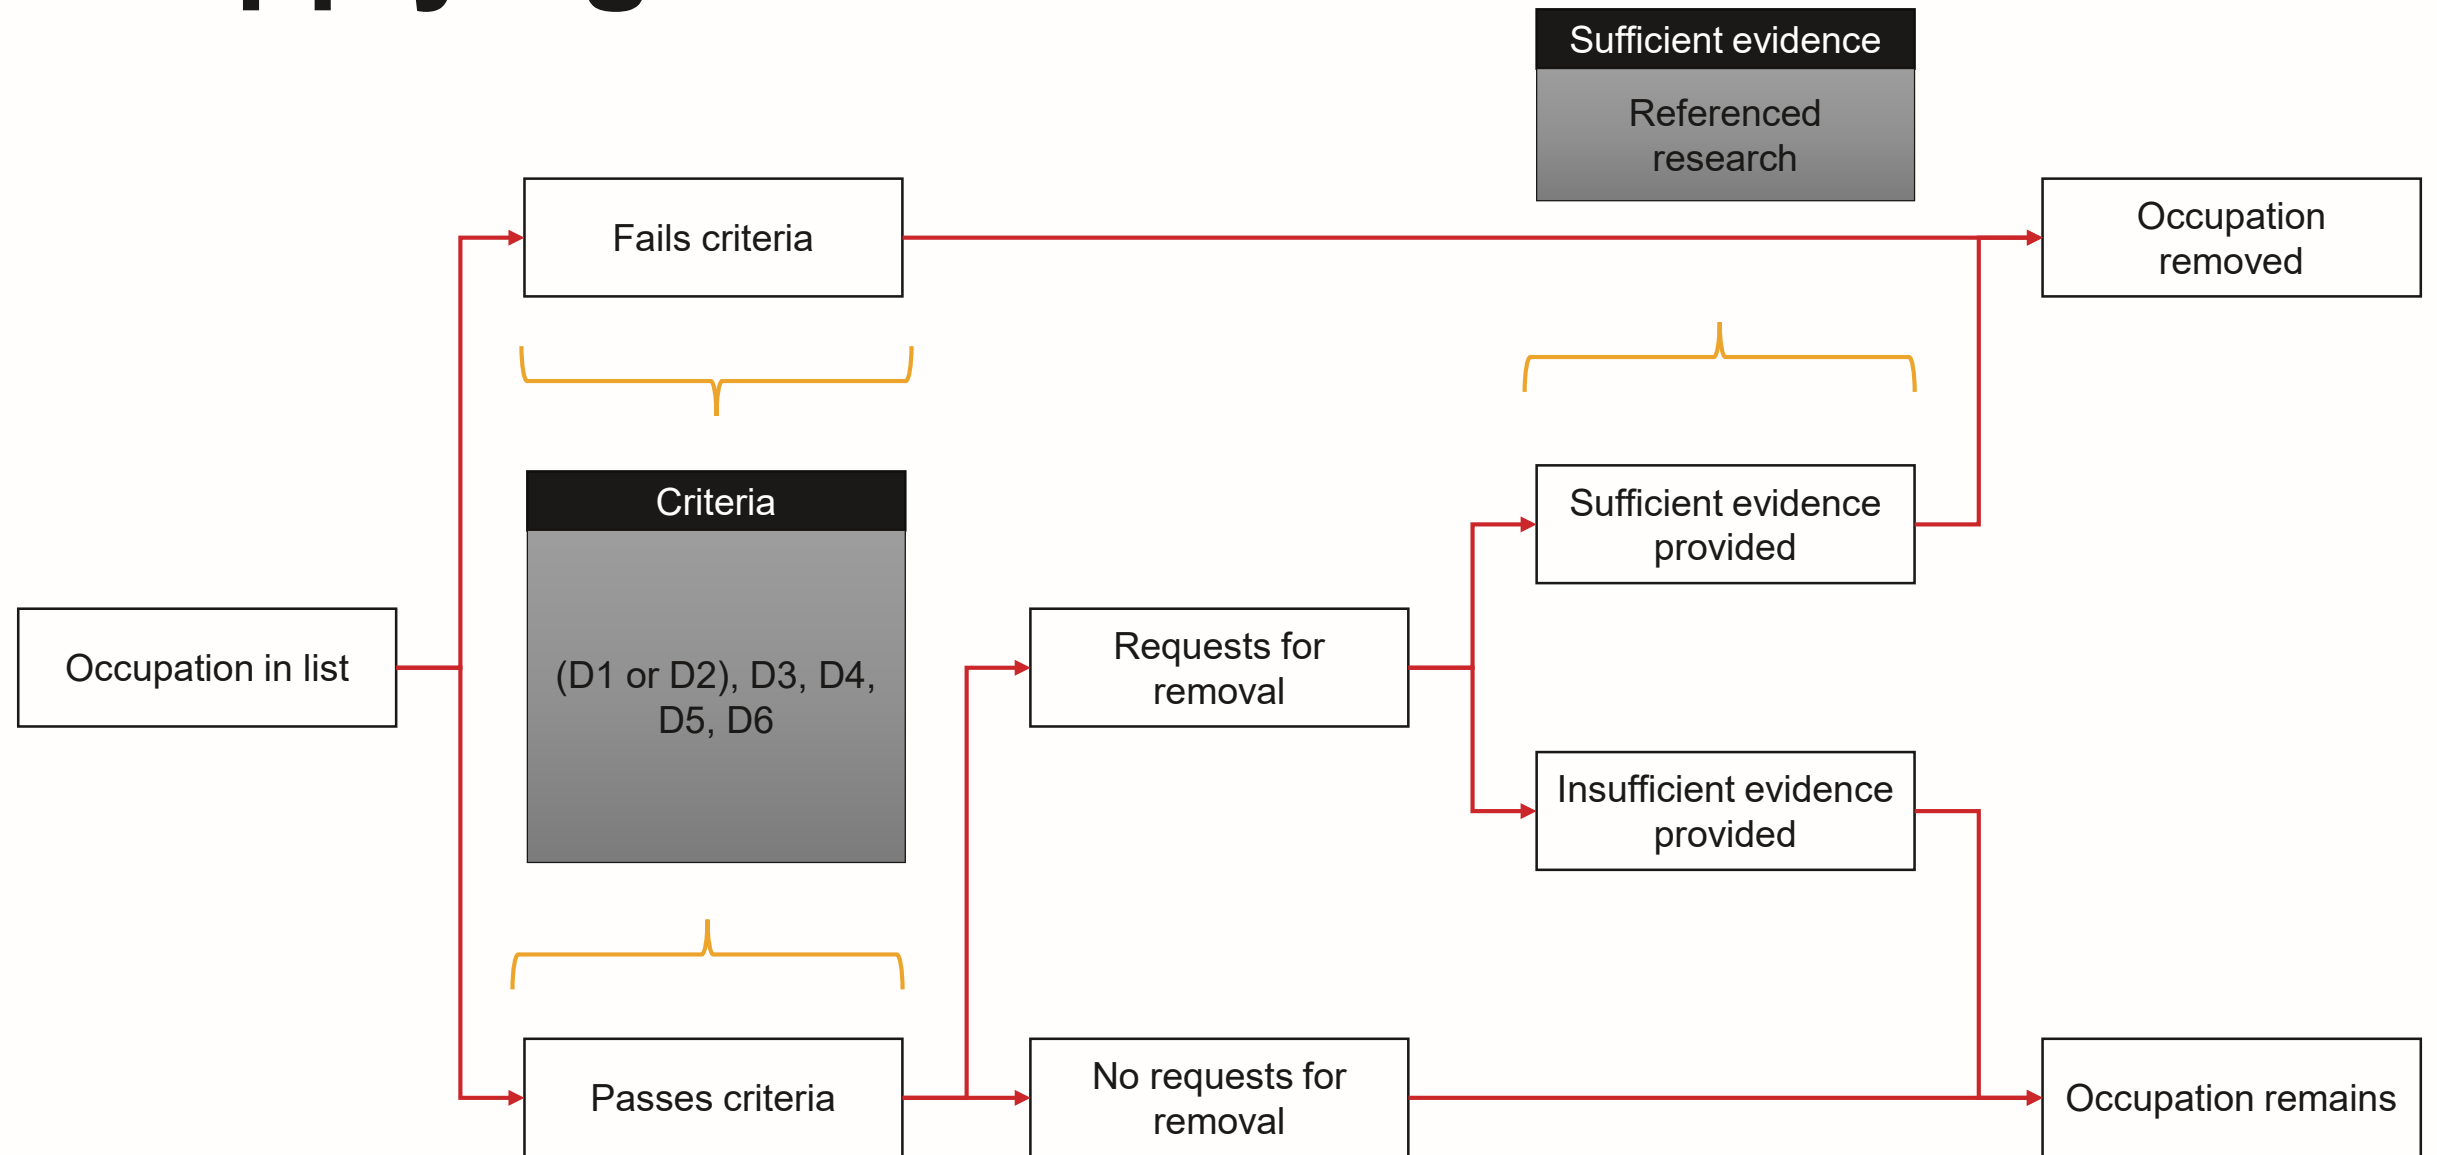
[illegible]

Sufficient evidence

Referenced research

Fails criteria

Occupation removed

Criteria

(D1 or D2), D3, D4, D5, D6

Sufficient evidence provided

Occupation in list

Requests for removal

Insufficient evidence provided

Passes criteria

No requests for removal

Occupation remains